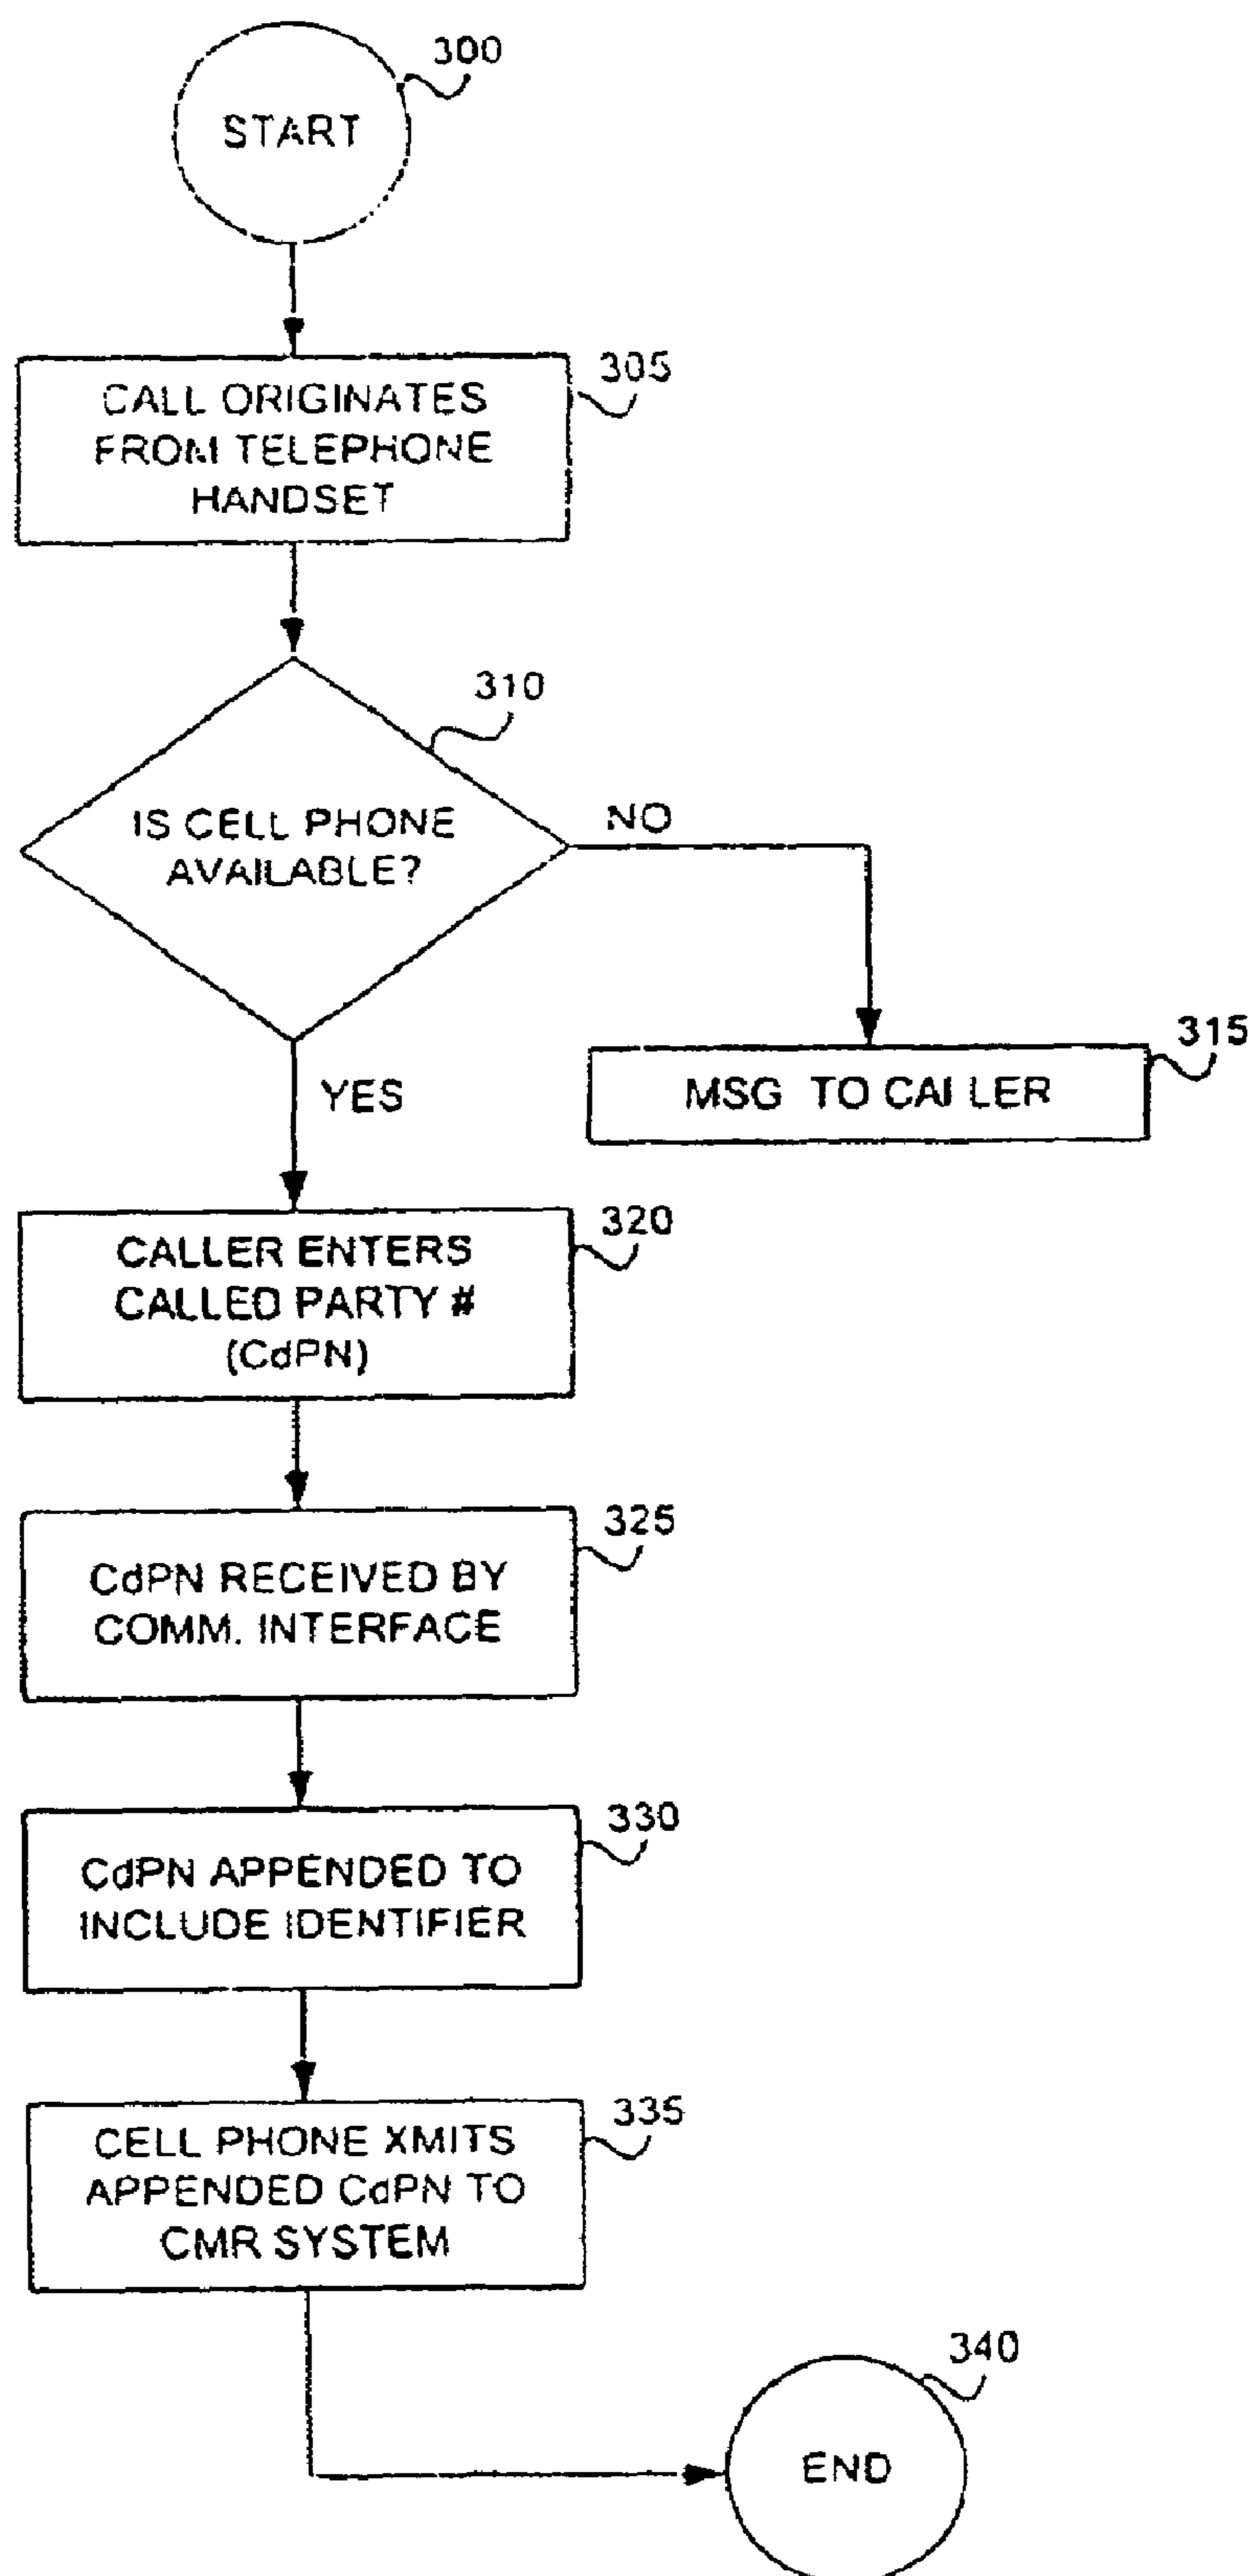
300
START

305
CALL ORIGINATES FROM TELEPHONE HANDSET

310
IS CELL PHONE AVAILABLE?

NO

315
MSG TO CAI LER

YES

320
CALLER ENTERS CALLED PARTY # (CdPN)

325
CdPN RECEIVED BY COMM. INTERFACE

330
CdPN APPENDED TO INCLUDE IDENTIFIER

335
CELL PHONE XMITS APPENDED CdPN TO CMR SYSTEM

340
END